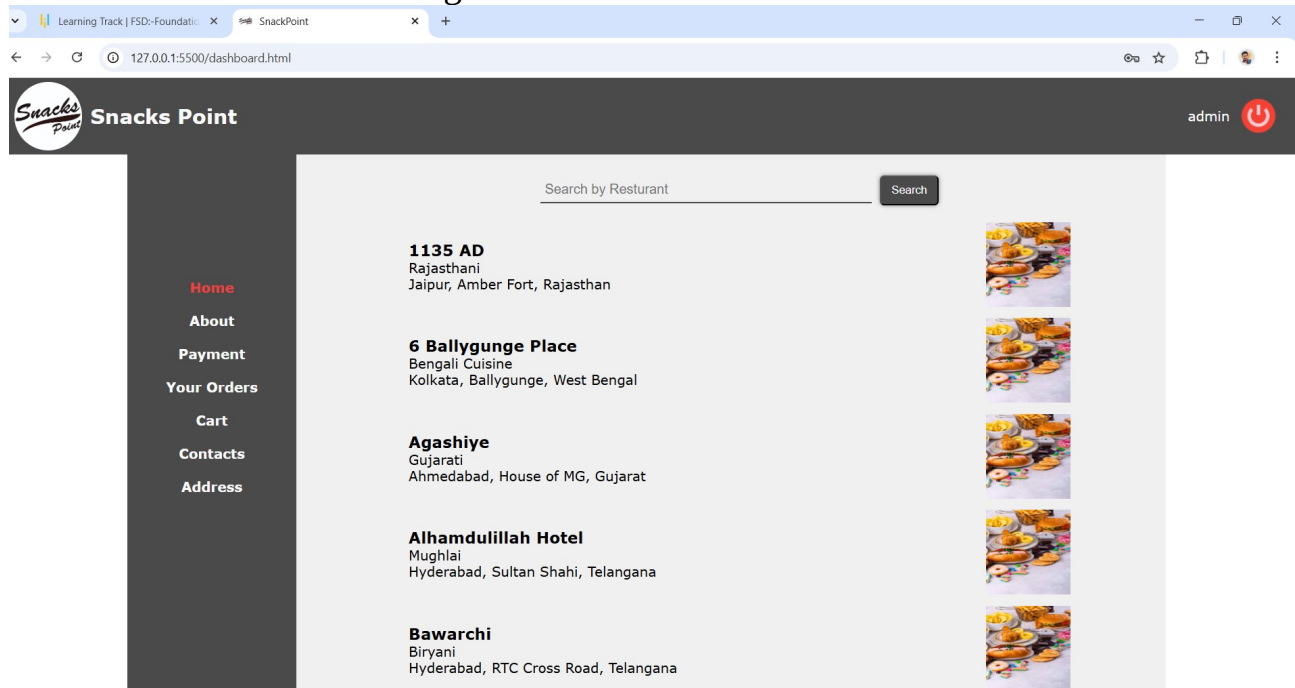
Learning Track | FSD:-Foundatio ×
SnackPoint ×
+

127.0.0.1:5500/dashboard.html

Snacks Point
Snacks Point

admin

Search by Resturant
Search

Home
About
Payment
Your Orders
Cart
Contacts
Address

1135 AD
Rajasthani
Jaipur, Amber Fort, Rajasthan

6 Ballygunge Place
Bengali Cuisine
Kolkata, Ballygunge, West Bengal

Agashiye
Gujarati
Ahmedabad, House of MG, Gujarat

Alhamdulillah Hotel
Mughlai
Hyderabad, Sultan Shahi, Telangana

Bawarchi
Biryani
Hyderabad, RTC Cross Road, Telangana